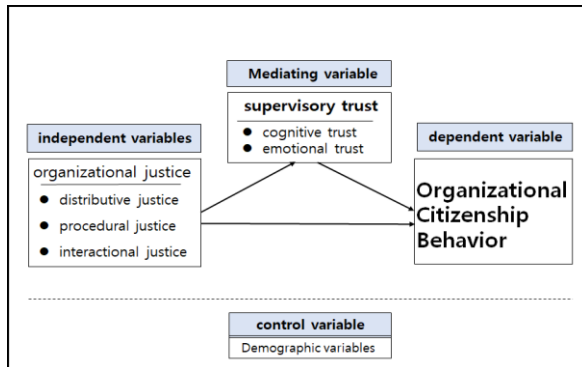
Mediating variable

supervisory trust
● cognitive trust
● emotional trust

independent variables

organizational justice
● distributive justice
● procedural justice
● interactional justice

dependent variable

Organizational Citizenship Behavior

control variable

Demographic variables